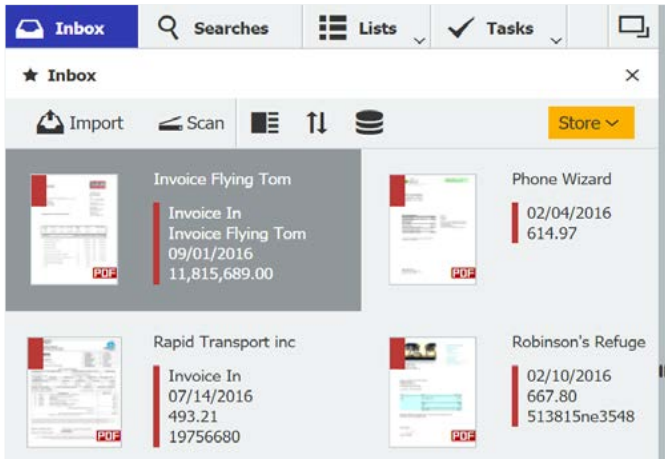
Inbox Searches Lists Tasks

Inbox ×

Import Scan Store

Invoice Flying Tom
Invoice In
Invoice Flying Tom
09/01/2016
11,815,689.00

PDF

Phone Wizard
02/04/2016
614.97

PDF

Rapid Transport inc
Invoice In
07/14/2016
493.21
19756680

PDF

Robinson's Refuge
02/10/2016
667.80
513815ne3548

PDF